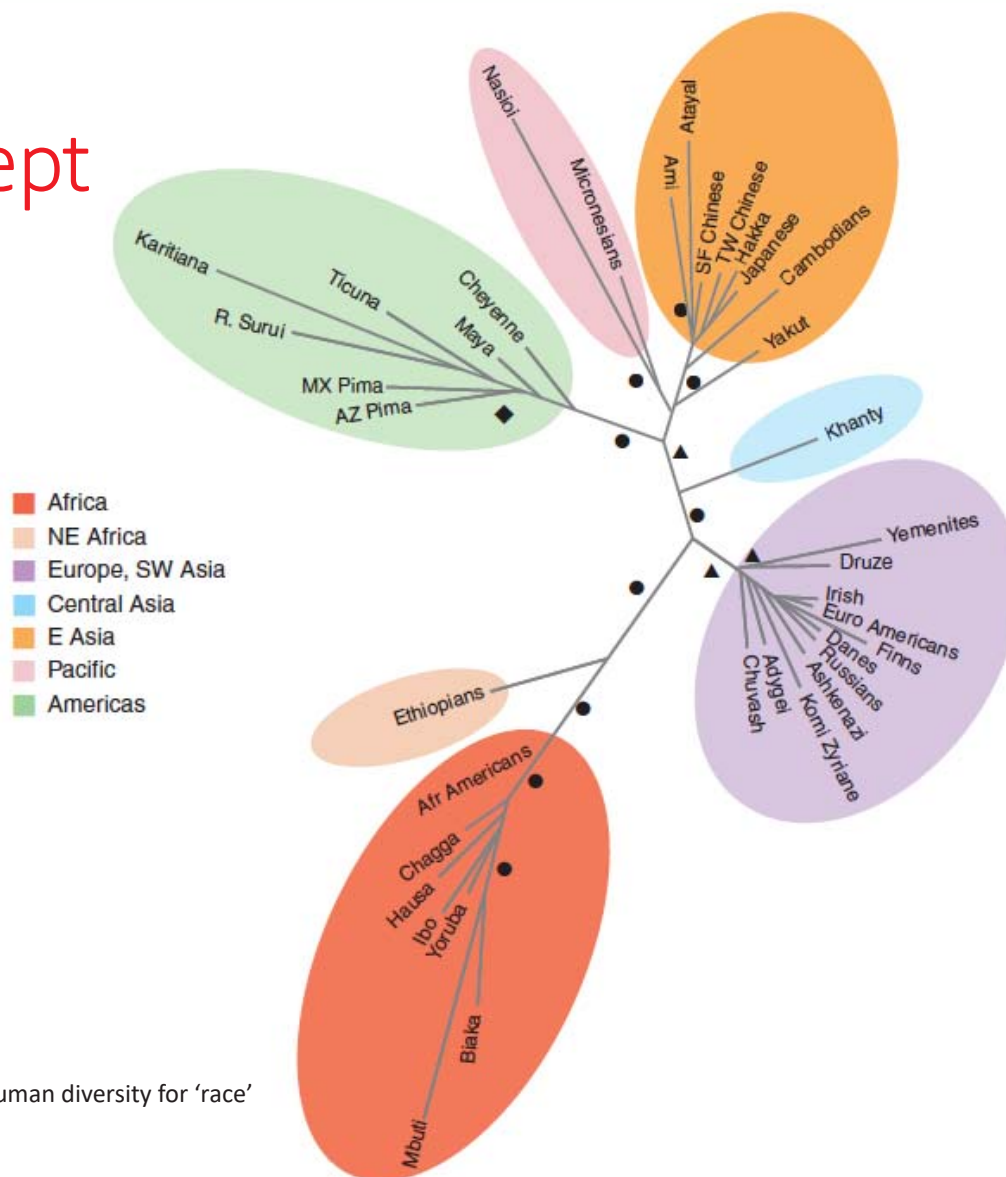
ept

Nasioi
Micronesians
Atayal
Ami
SF Chinese
TW Chinese
Hakka
Japanese
Cambodians
Yakut
Karitiana
Ticuna
Cheyenne
Maya
R. Surui
MX Pima
AZ Pima
Khanty
Yemenites
Druze
Irish
Euro Americans
Finns
Danes
Russians
Ashkenazi
Komi Zyriane
Adygei
Chuvash
Ethiopians
Afr Americans
Chagga
Hausa
Ibo
Yoruba
Biaka
Mbuti

Africa
NE Africa
Europe, SW Asia
Central Asia
E Asia
Pacific
Americas

uman diversity for 'race'